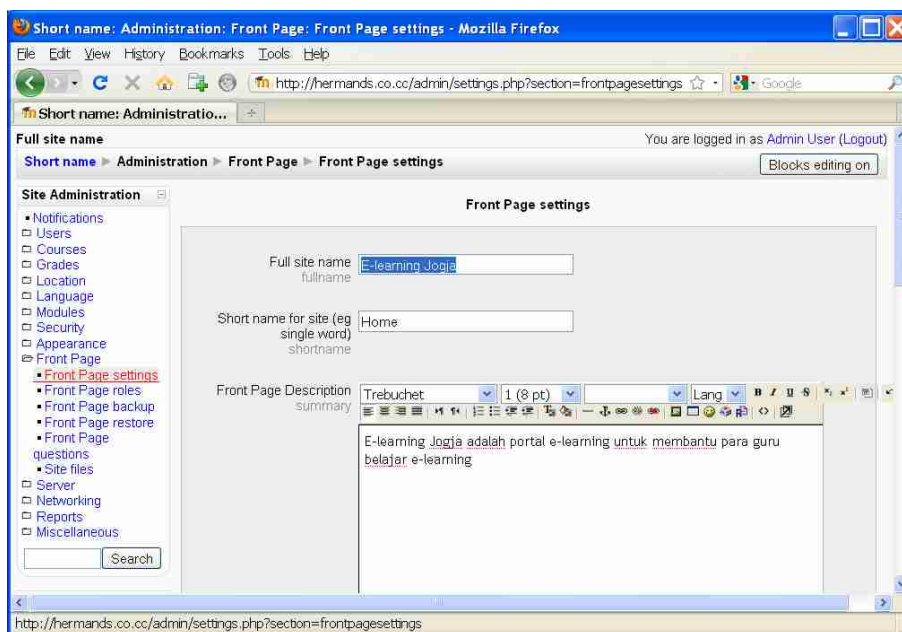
Short name: Administration: Front Page: Front Page settings - Mozilla Firefox

File Edit View History Bookmarks Tools Help

http://hermands.co.cc/admin/settings.php?section=frontpagesettings

Google

Short name: Administratio...

Full site name

You are logged in as Admin User (Logout)

Short name ▶ Administration ▶ Front Page ▶ Front Page settings

Blocks editing on

Site Administration

- Notifications
- Users
- Courses
- Grades
- Location
- Language
- Modules
- Security
- Appearance
- Front Page
- Front Page settings
- Front Page roles
- Front Page backup
- Front Page restore
- Front Page questions
- Site files
- Server
- Networking
- Reports
- Miscellaneous

Search

Front Page settings

Full site name
fullname

E-learning Jogja

Short name for site (eg single word)
shortname

Home

Front Page Description
summary

Trebuchet

1 (8 pt)

Lang

E-learning Jogja adalah portal e-learning untuk membantu para guru belajar e-learning

http://hermands.co.cc/admin/settings.php?section=frontpagesettings